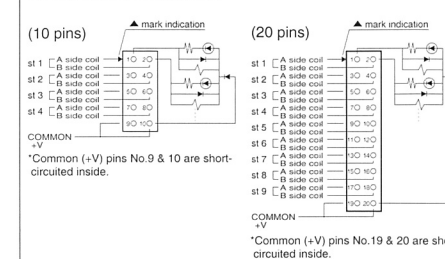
(10 pins)

▲ mark indication

st 1 A side coil
B side coil
st 2 A side coil
B side coil
st 3 A side coil
B side coil
st 4 A side coil
B side coil

1○ 2○
3○ 4○
5○ 6○
7○ 8○
9○ 10○

COMMON
+V

*Common (+V) pins No.9 & 10 are short-circuited inside.

(20 pins)

▲ mark indication

st 1 A side coil
B side coil
st 2 A side coil
B side coil
st 3 A side coil
B side coil
st 4 A side coil
B side coil
st 5 A side coil
B side coil
st 6 A side coil
B side coil
st 7 A side coil
B side coil
st 8 A side coil
B side coil
st 9 A side coil
B side coil

1○ 2○
3○ 4○
5○ 6○
7○ 8○
9○ 10○
11○ 12○
13○ 14○
15○ 16○
17○ 18○
19○ 20○

COMMON
+V

*Common (+V) pins No.19 & 20 are sho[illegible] circuited inside.